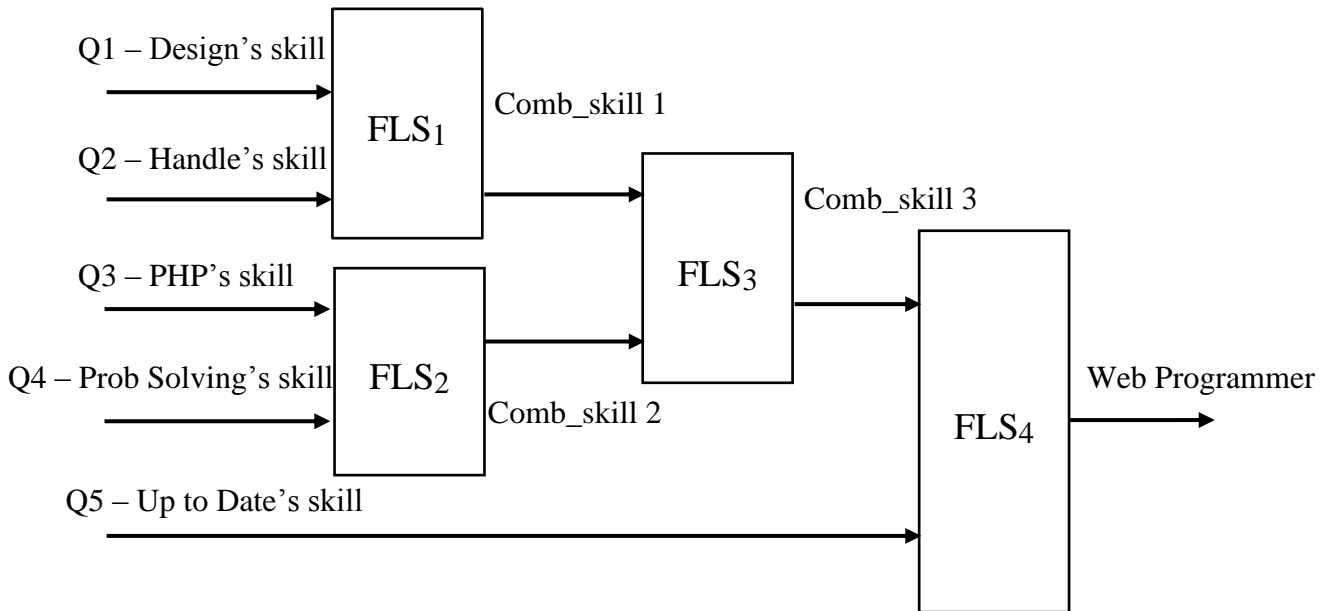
Q1 – Design's skill

Q2 – Handle's skill

$FLS_1$

Comb_skill 1

Q3 – PHP's skill

Q4 – Prob Solving's skill

$FLS_2$

Comb_skill 2

$FLS_3$

Comb_skill 3

Q5 – Up to Date's skill

$FLS_4$

Web Programmer